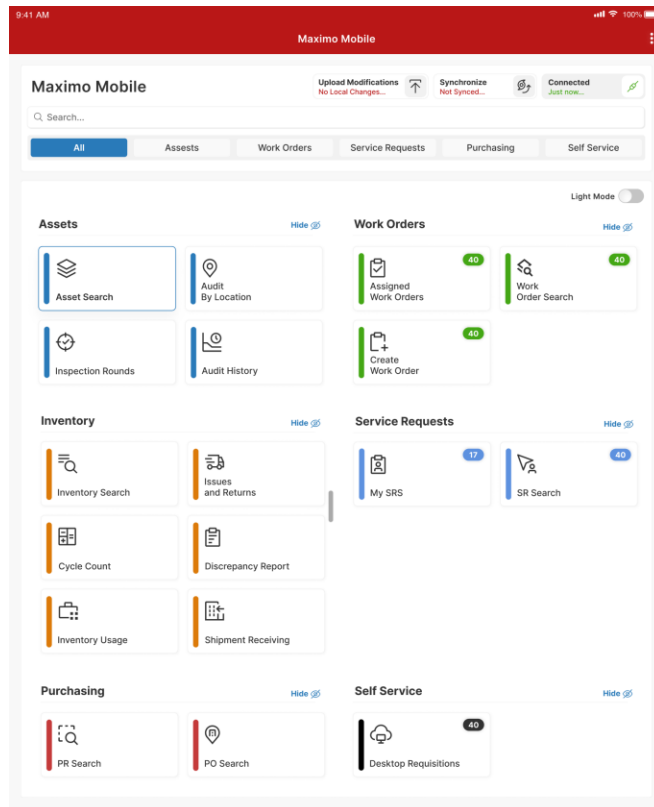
9:41 AM

100%

Maximo Mobile

Maximo Mobile

Upload Modifications
No Local Changes...

Synchronize
Not Synced...

Connected
Just now...

Search...

All | Assests | Work Orders | Service Requests | Purchasing | Self Service

Light Mode

Assets
Hide

Asset Search

Audit By Location

Inspection Rounds

Audit History

Work Orders
Hide

40
Assigned Work Orders

40
Work Order Search

40
Create Work Order

Inventory
Hide

Inventory Search

Issues and Returns

Cycle Count

Discrepancy Report

Inventory Usage

Shipment Receiving

Service Requests
Hide

17
My SRS

40
SR Search

Purchasing
Hide

PR Search

PO Search

Self Service
Hide

40
Desktop Requisitions